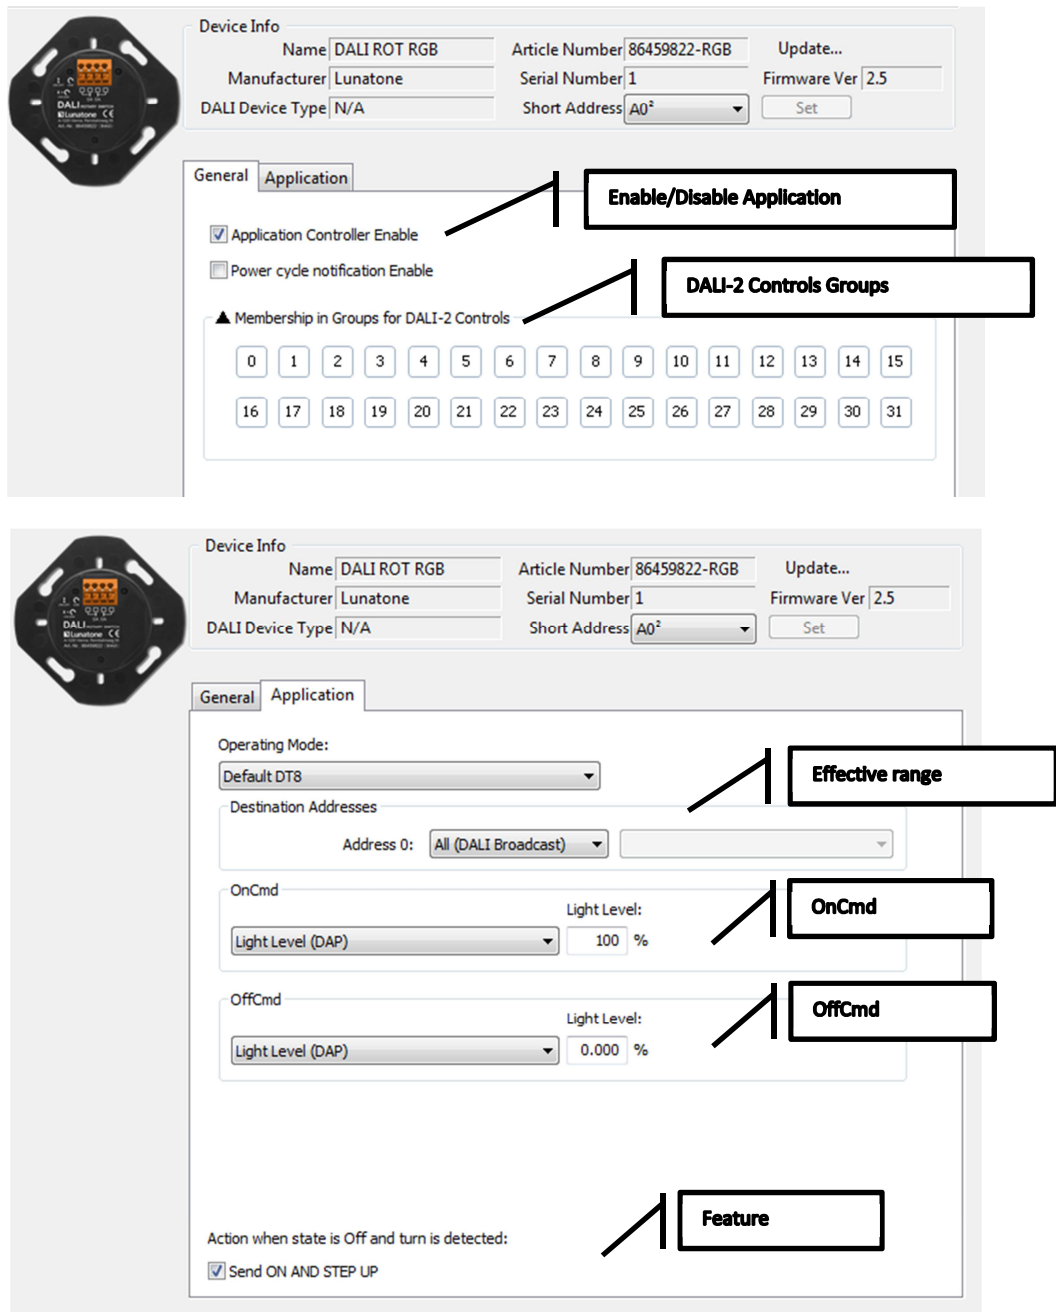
DALI
Lunatone

Device Info
Name DALI ROT RGB
Manufacturer Lunatone
DALI Device Type N/A
Article Number 86459822-RGB
Serial Number 1
Short Address A0²
Update...
Firmware Ver 2.5
Set

General Application

Enable/Disable Application

Application Controller Enable
Power cycle notification Enable

DALI-2 Controls Groups

Membership in Groups for DALI-2 Controls

| 0 | 1 | 2 | 3 | 4 | 5 | 6 | 7 | 8 | 9 | 10 | 11 | 12 | 13 | 14 | 15 |
|---|---|---|---|---|---|---|---|---|---|---|---|---|---|---|---|
| 16 | 17 | 18 | 19 | 20 | 21 | 22 | 23 | 24 | 25 | 26 | 27 | 28 | 29 | 30 | 31 |

DALI
Lunatone

Device Info
Name DALI ROT RGB
Manufacturer Lunatone
DALI Device Type N/A
Article Number 86459822-RGB
Serial Number 1
Short Address A0²
Update...
Firmware Ver 2.5
Set

General Application

Operating Mode:
Default DT8

Effective range

Destination Addresses
Address 0: All (DALI Broadcast)

OnCmd
Light Level:
Light Level (DAP) 100 %

OnCmd

OffCmd
Light Level:
Light Level (DAP) 0.000 %

OffCmd

Feature

Action when state is Off and turn is detected:
Send ON AND STEP UP